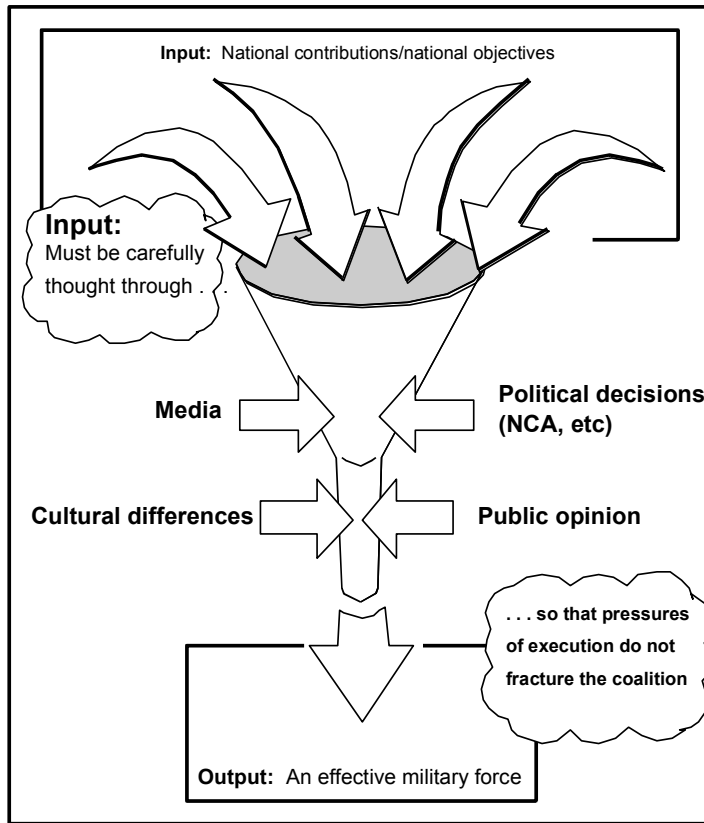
**Input:** National contributions/national objectives

**Input:**
Must be carefully thought through . . .

**Media**

**Political decisions (NCA, etc)**

**Cultural differences**

**Public opinion**

**. . . so that pressures of execution do not fracture the coalition**

**Output:** An effective military force